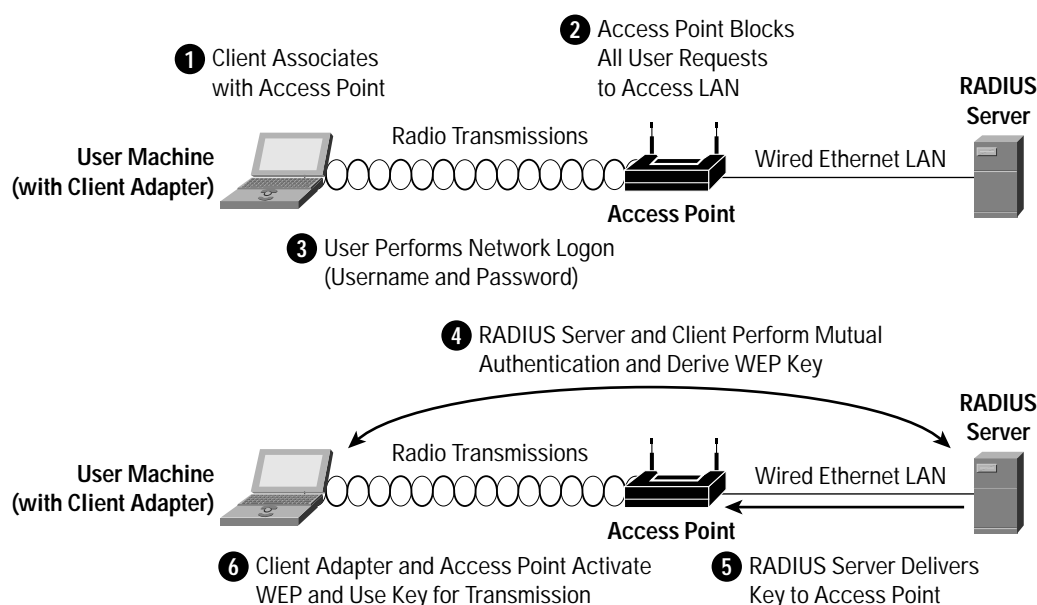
1 Client Associates with Access Point

2 Access Point Blocks All User Requests to Access LAN

RADIUS Server

Radio Transmissions

User Machine (with Client Adapter)

Wired Ethernet LAN

Access Point

3 User Performs Network Logon (Username and Password)

4 RADIUS Server and Client Perform Mutual Authentication and Derive WEP Key

RADIUS Server

Radio Transmissions

User Machine (with Client Adapter)

Wired Ethernet LAN

Access Point

6 Client Adapter and Access Point Activate WEP and Use Key for Transmission

5 RADIUS Server Delivers Key to Access Point